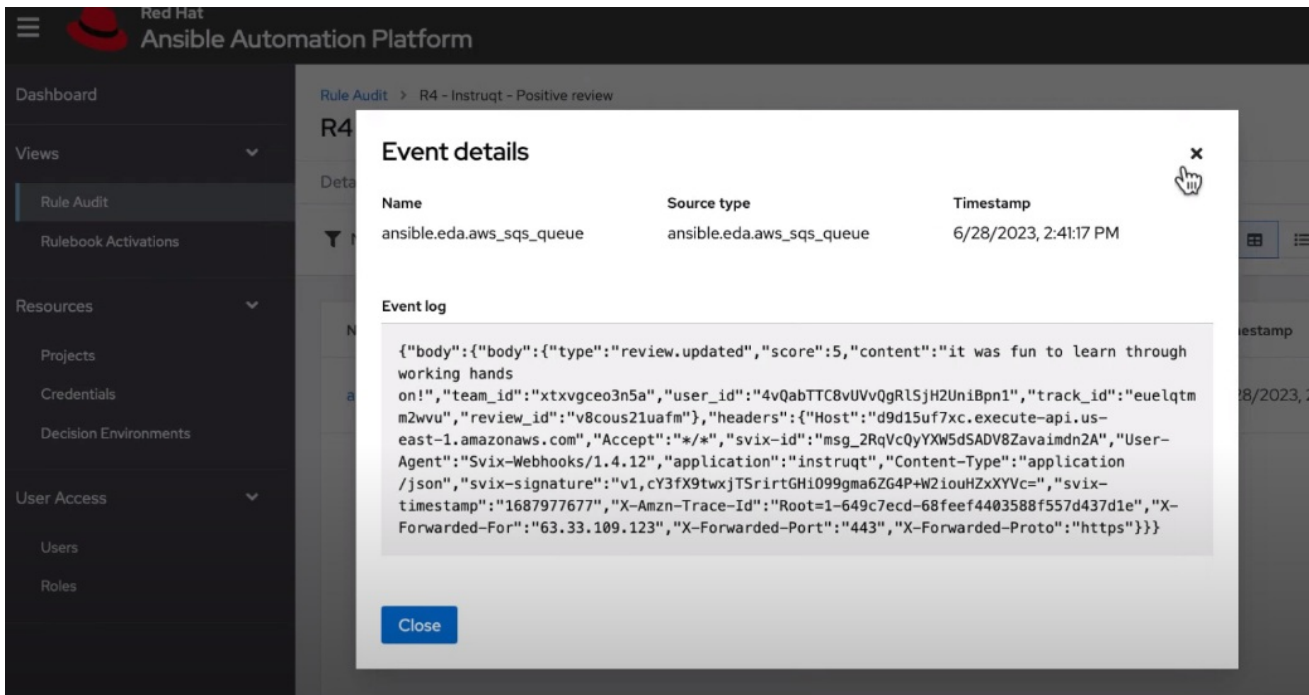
Red Hat
Ansible Automation Platform

Dashboard
Views
Rule Audit
Rulebook Activations
Resources
Projects
Credentials
Decision Environments
User Access
Users
Roles

Rule Audit > R4 - Instruqt - Positive review
R4
Deta
N
a
estamp
28/2023, 2

Event details

×

| Name | Source type | Timestamp |
|---|---|---|
| ansible.eda.aws_sqs_queue | ansible.eda.aws_sqs_queue | 6/28/2023, 2:41:17 PM |

Event log

{"body":{"body":{"type":"review.updated","score":5,"content":"it was fun to learn through working hands on!","team_id":"xtxvgceo3n5a","user_id":"4vQabTTC8vUVvQgRlSjH2UniBpn1","track_id":"euelqtmm2wvu","review_id":"v8cous21uafm"},"headers":{"Host":"d9d15uf7xc.execute-api.us-east-1.amazonaws.com","Accept":"*/*","svix-id":"msg_2RqVcQyYXW5dSADV8Zavaimdn2A","User-Agent":"Svix-Webhooks/1.4.12","application":"instruqt","Content-Type":"application/json","svix-signature":"v1,cY3fX9twxjTSrirtGHiO99gma6ZG4P+W2iouHZxXYVc=","svix-timestamp":"1687977677","X-Amzn-Trace-Id":"Root=1-649c7ecd-68feef4403588f557d437d1e","X-Forwarded-For":"63.33.109.123","X-Forwarded-Port":"443","X-Forwarded-Proto":"https"}}}

Close